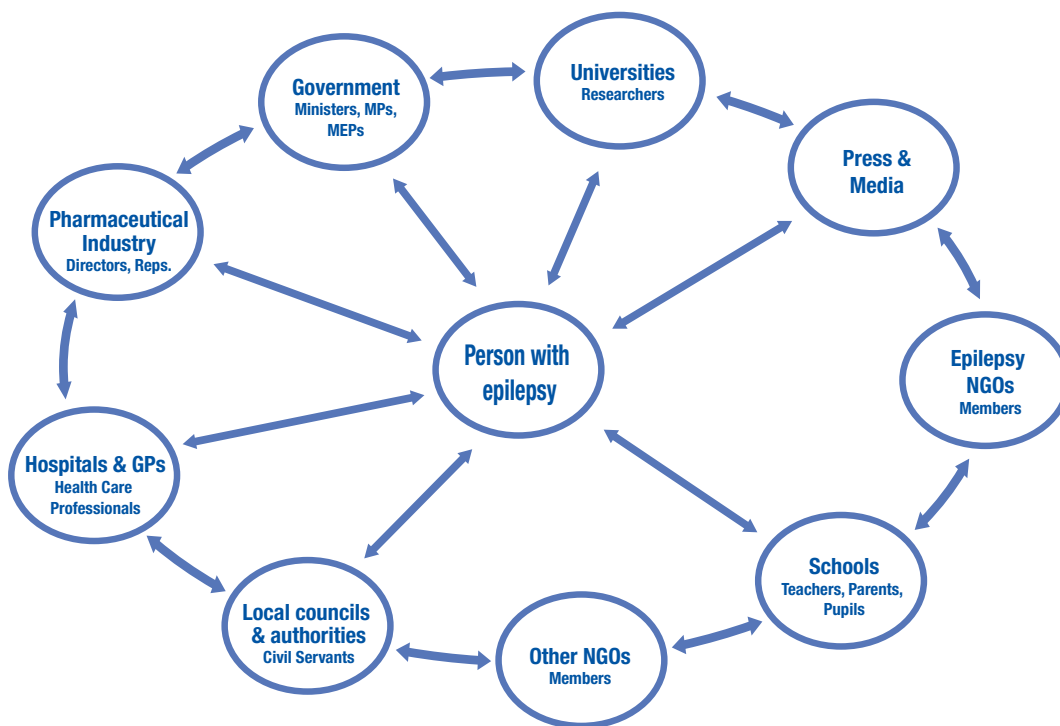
Government
Ministers, MPs, MEPs

Universities
Researchers

Press & Media

Pharmaceutical Industry
Directors, Reps.

Person with epilepsy

Epilepsy NGOs
Members

Hospitals & GPs
Health Care Professionals

Schools
Teachers, Parents, Pupils

Local councils & authorities
Civil Servants

Other NGOs
Members